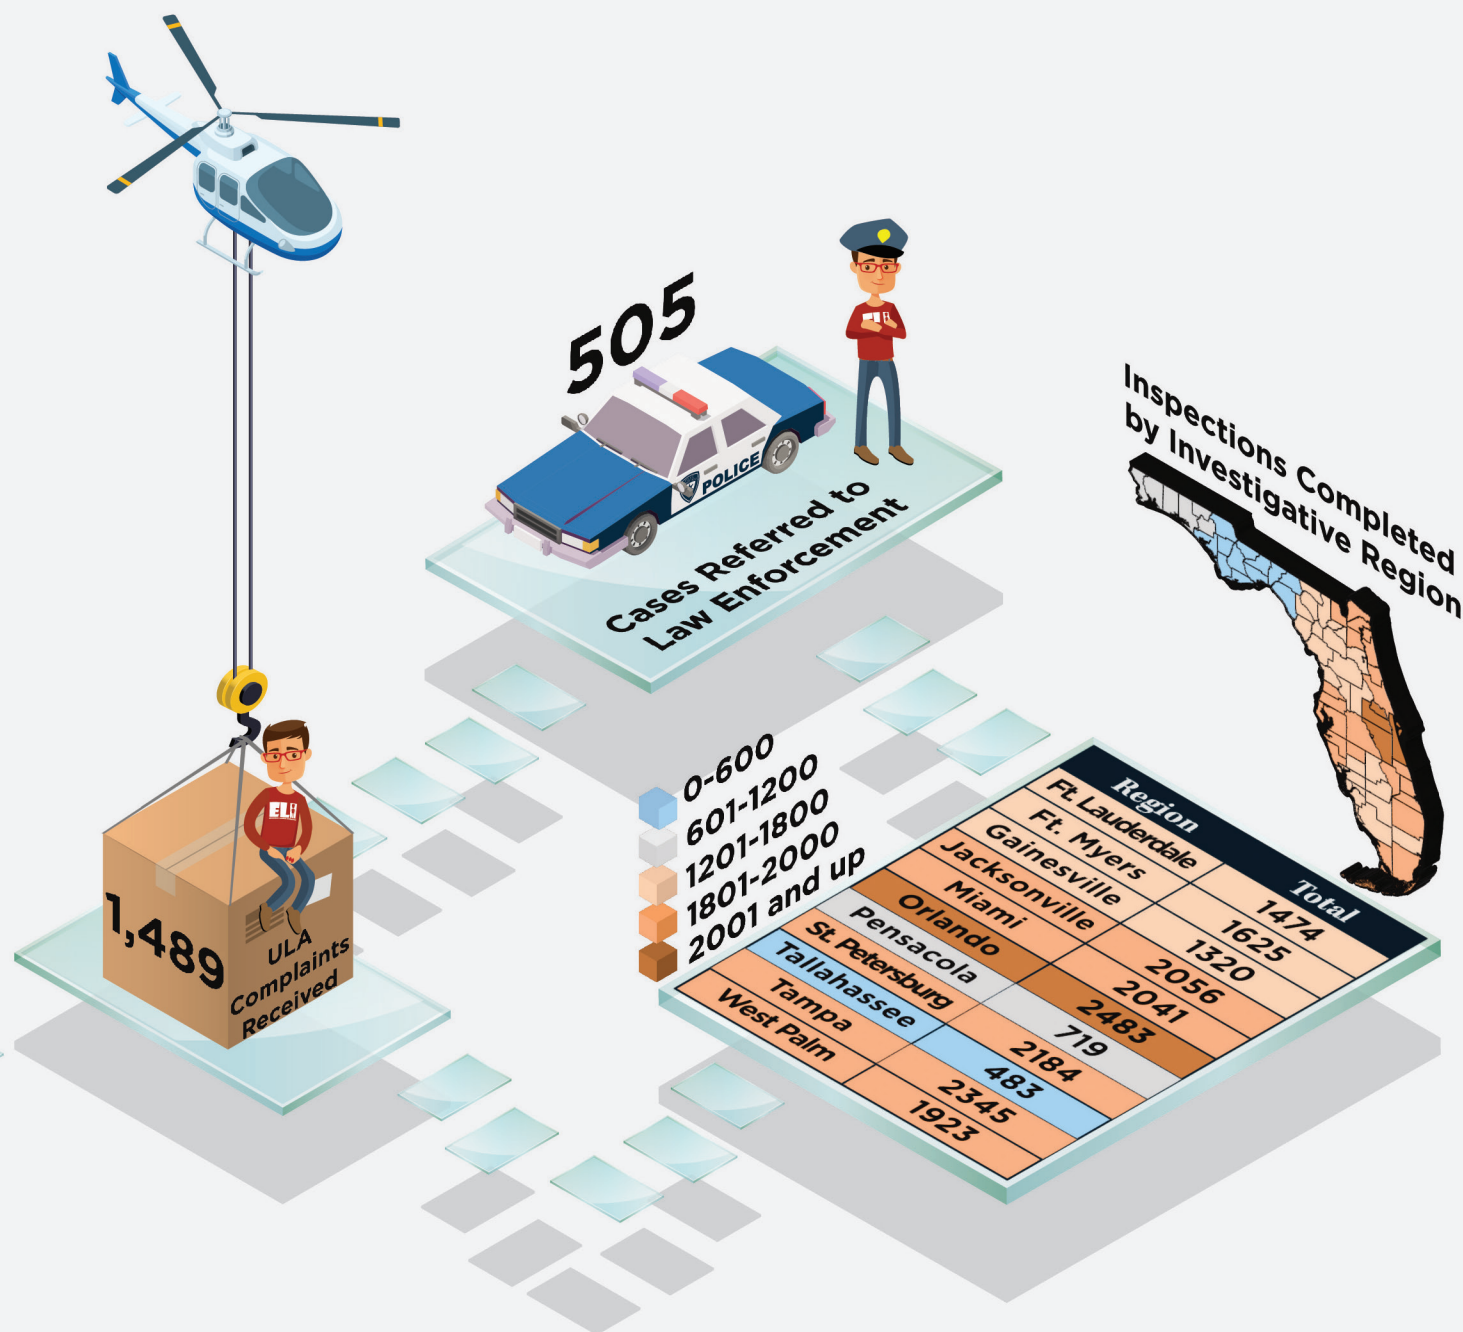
505

POLICE

Cases Referred to Law Enforcement

Inspections Completed by Investigative Region

ELI

1,489 ULA Complaints Received

0-600
601-1200
1201-1800
1801-2000
2001 and up

| Region | Total |
|---|---|
| Ft. Lauderdale | 1474 |
| Ft. Myers | 1625 |
| Gainesville | 1320 |
| Jacksonville | 2056 |
| Miami | 2041 |
| Orlando | 2483 |
| Pensacola | 719 |
| St. Petersburg | 2184 |
| Tallahassee | 483 |
| Tampa | 2345 |
| West Palm | 1923 |